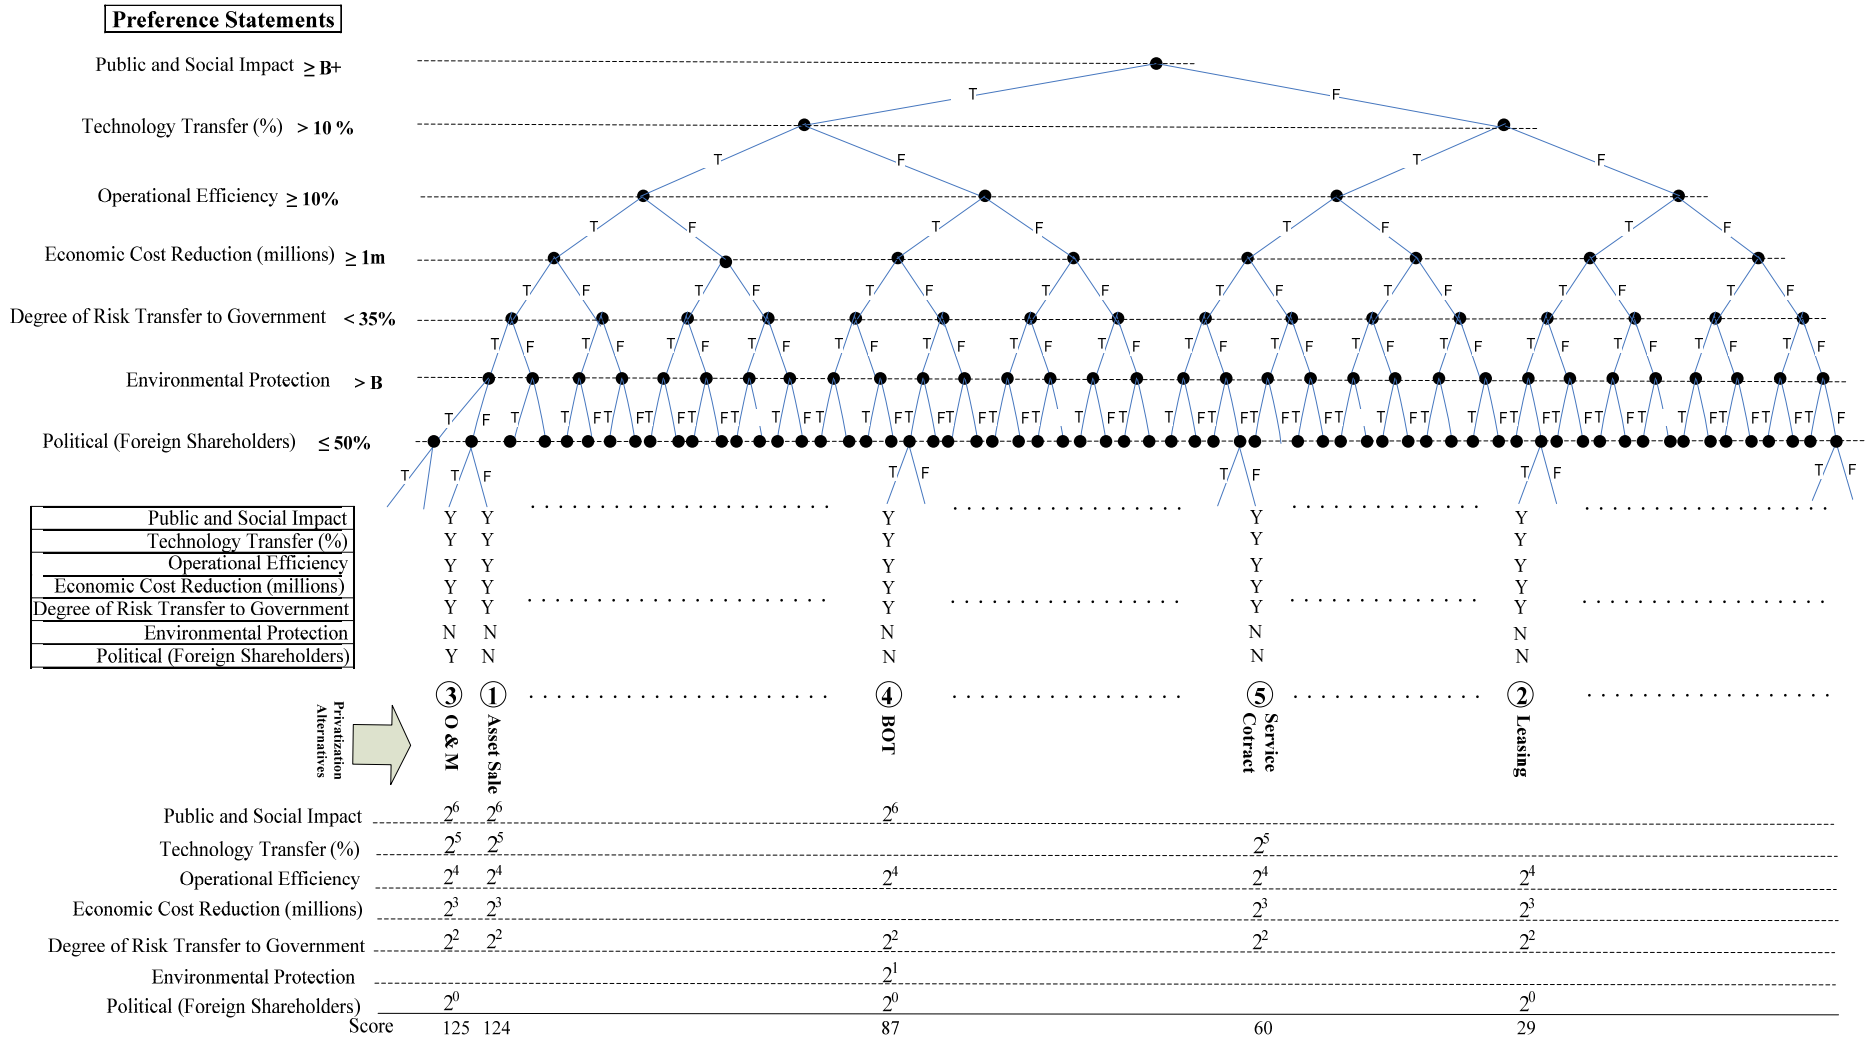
Preference Statements

Public and Social Impact $\geq$ B+

Technology Transfer (%) > 10 %

Operational Efficiency $\geq$ 10%

Economic Cost Reduction (millions) $\geq$ 1m

Degree of Risk Transfer to Government < 35%

Environmental Protection > B

Political (Foreign Shareholders) $\leq$ 50%

T F T F T F T F T F T F T F T F T F T F T F T F T F T F T F T F T F T F T F T F T F T F T F T F T F T F T F T F T F T F T F T F T F T F T F T F T F T F T F T F T F T F T F T F T F T F T F T F T F T F

| | | | | | | |
|---|---|---|---|---|---|---|
| Public and Social Impact | Y | Y | Y | Y | Y | |
| Technology Transfer (%) | Y | Y | Y | Y | Y | |
| Operational Efficiency | Y | Y | Y | Y | Y | |
| Economic Cost Reduction (millions) | Y | Y | Y | Y | Y | |
| Degree of Risk Transfer to Government | Y | Y | Y | Y | Y | |
| Environmental Protection | N | N | N | N | N | |
| Political (Foreign Shareholders) | Y | N | N | N | N | |

Privatization Alternatives

③ O & M ① Asset Sale ④ BOT ⑤ Service Cotract ② Leasing

| | O & M | Asset Sale | BOT | Service Cotract | Leasing |
|---|---|---|---|---|---|
| Public and Social Impact | $2^6$ | $2^6$ | $2^6$ | | |
| Technology Transfer (%) | $2^5$ | $2^5$ | | $2^5$ | |
| Operational Efficiency | $2^4$ | $2^4$ | $2^4$ | $2^4$ | $2^4$ |
| Economic Cost Reduction (millions) | $2^3$ | $2^3$ | | $2^3$ | $2^3$ |
| Degree of Risk Transfer to Government | $2^2$ | $2^2$ | $2^2$ | $2^2$ | $2^2$ |
| Environmental Protection | | | $2^1$ | | |
| Political (Foreign Shareholders) | $2^0$ | | $2^0$ | | $2^0$ |
| Score | 125 | 124 | 87 | 60 | 29 |